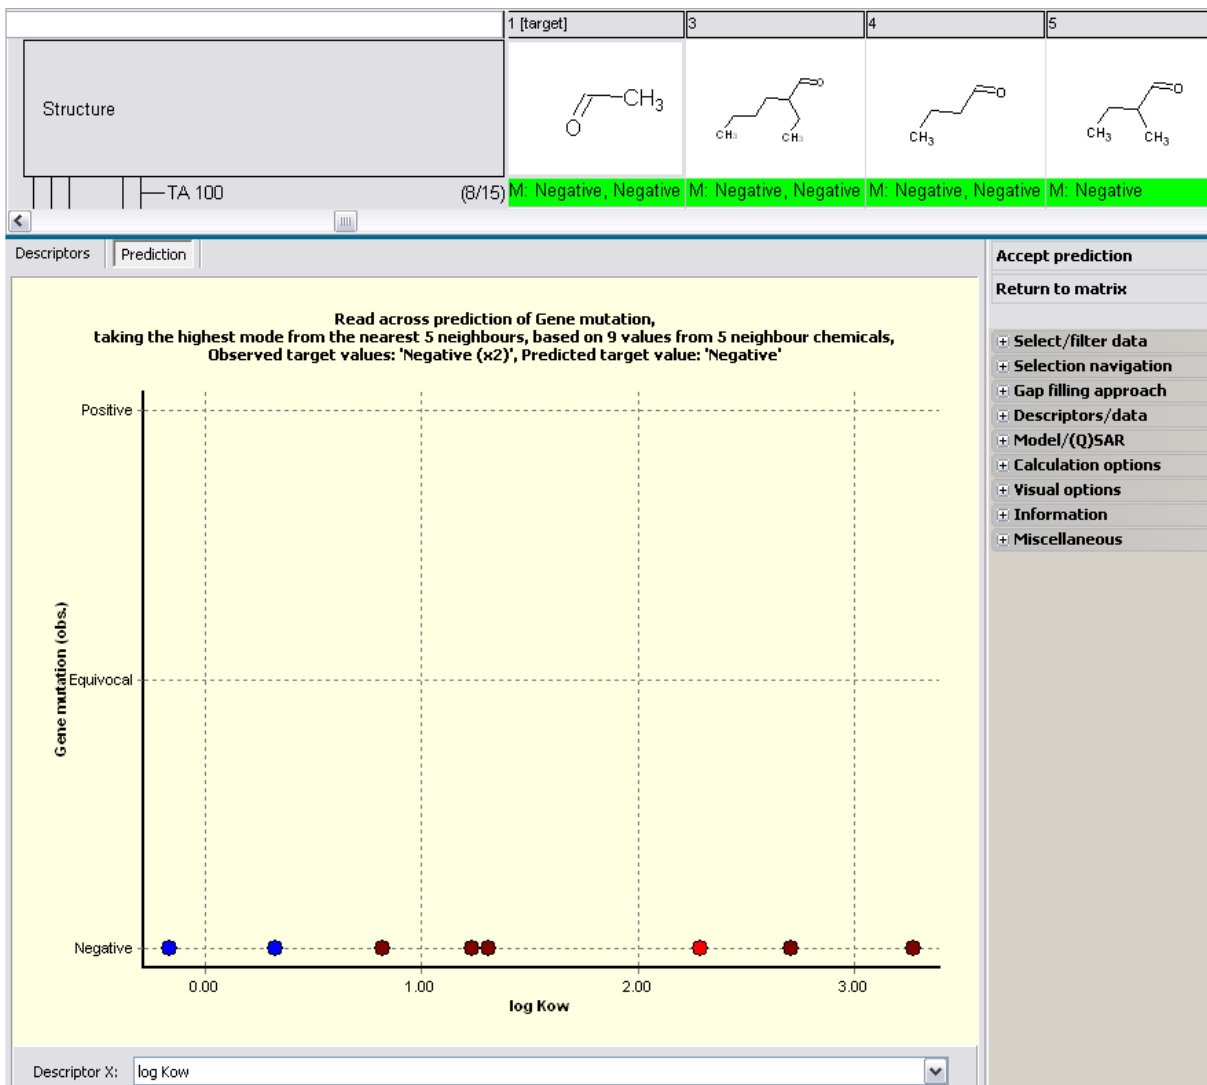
| | 1 [target] | 3 | 4 | 5 |
|---|---|---|---|---|
| Structure | $CH_3$ O | $CH_3$ $CH_3$ O | $CH_3$ O | $CH_3$ $CH_3$ O |
| TA 100 (8/15) | M: Negative, Negative | M: Negative, Negative | M: Negative, Negative | M: Negative |

Descriptors | Prediction

Read across prediction of Gene mutation, taking the highest mode from the nearest 5 neighbours, based on 9 values from 5 neighbour chemicals, Observed target values: 'Negative (x2)', Predicted target value: 'Negative'

Positive
Equivocal
Negative

Gene mutation (obs.)

0.00 1.00 2.00 3.00
log Kow

Descriptor X: log Kow

Accept prediction
Return to matrix
Select/filter data
Selection navigation
Gap filling approach
Descriptors/data
Model/(Q)SAR
Calculation options
Visual options
Information
Miscellaneous